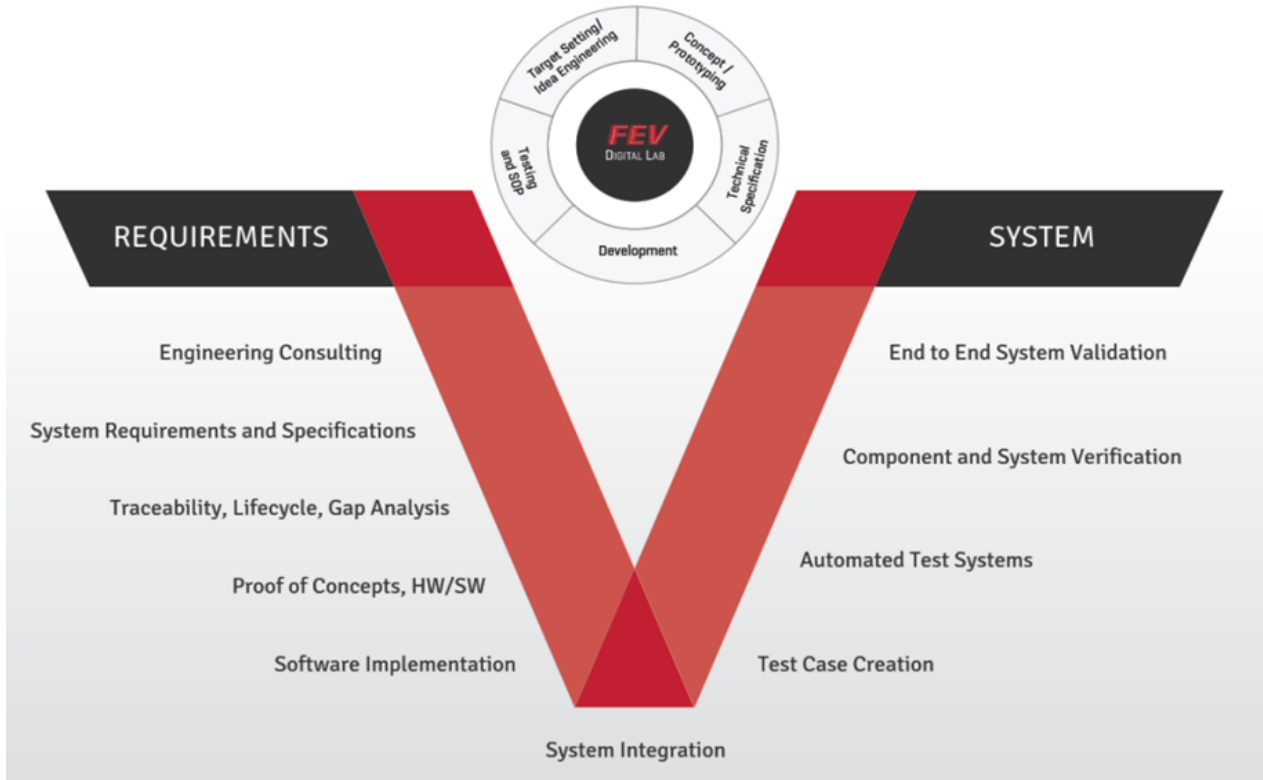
Target Setting/ Idea Engineering

Concept / Prototyping

Technical Specification

Development

Testing and SOP

FEV
DIGITAL LAB

REQUIREMENTS

SYSTEM

Engineering Consulting

System Requirements and Specifications

Traceability, Lifecycle, Gap Analysis

Proof of Concepts, HW/SW

Software Implementation

End to End System Validation

Component and System Verification

Automated Test Systems

Test Case Creation

System Integration